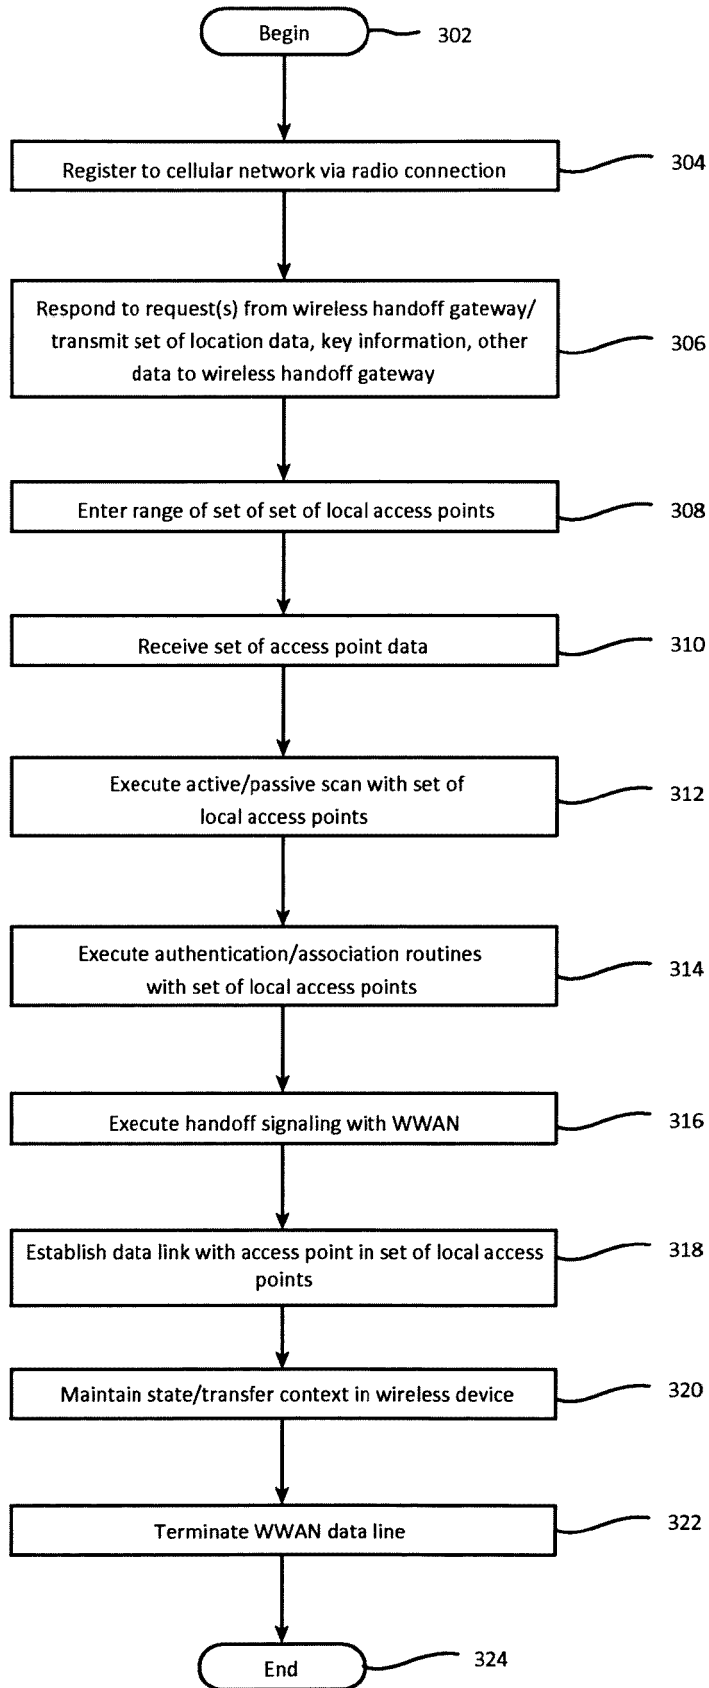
Begin

302

Register to cellular network via radio connection

304

Respond to request(s) from wireless handoff gateway/ transmit set of location data, key information, other data to wireless handoff gateway

306

Enter range of set of set of local access points

308

Receive set of access point data

310

Execute active/passive scan with set of local access points

312

Execute authentication/association routines with set of local access points

314

Execute handoff signaling with WWAN

316

Establish data link with access point in set of local access points

318

Maintain state/transfer context in wireless device

320

Terminate WWAN data line

322

End

324